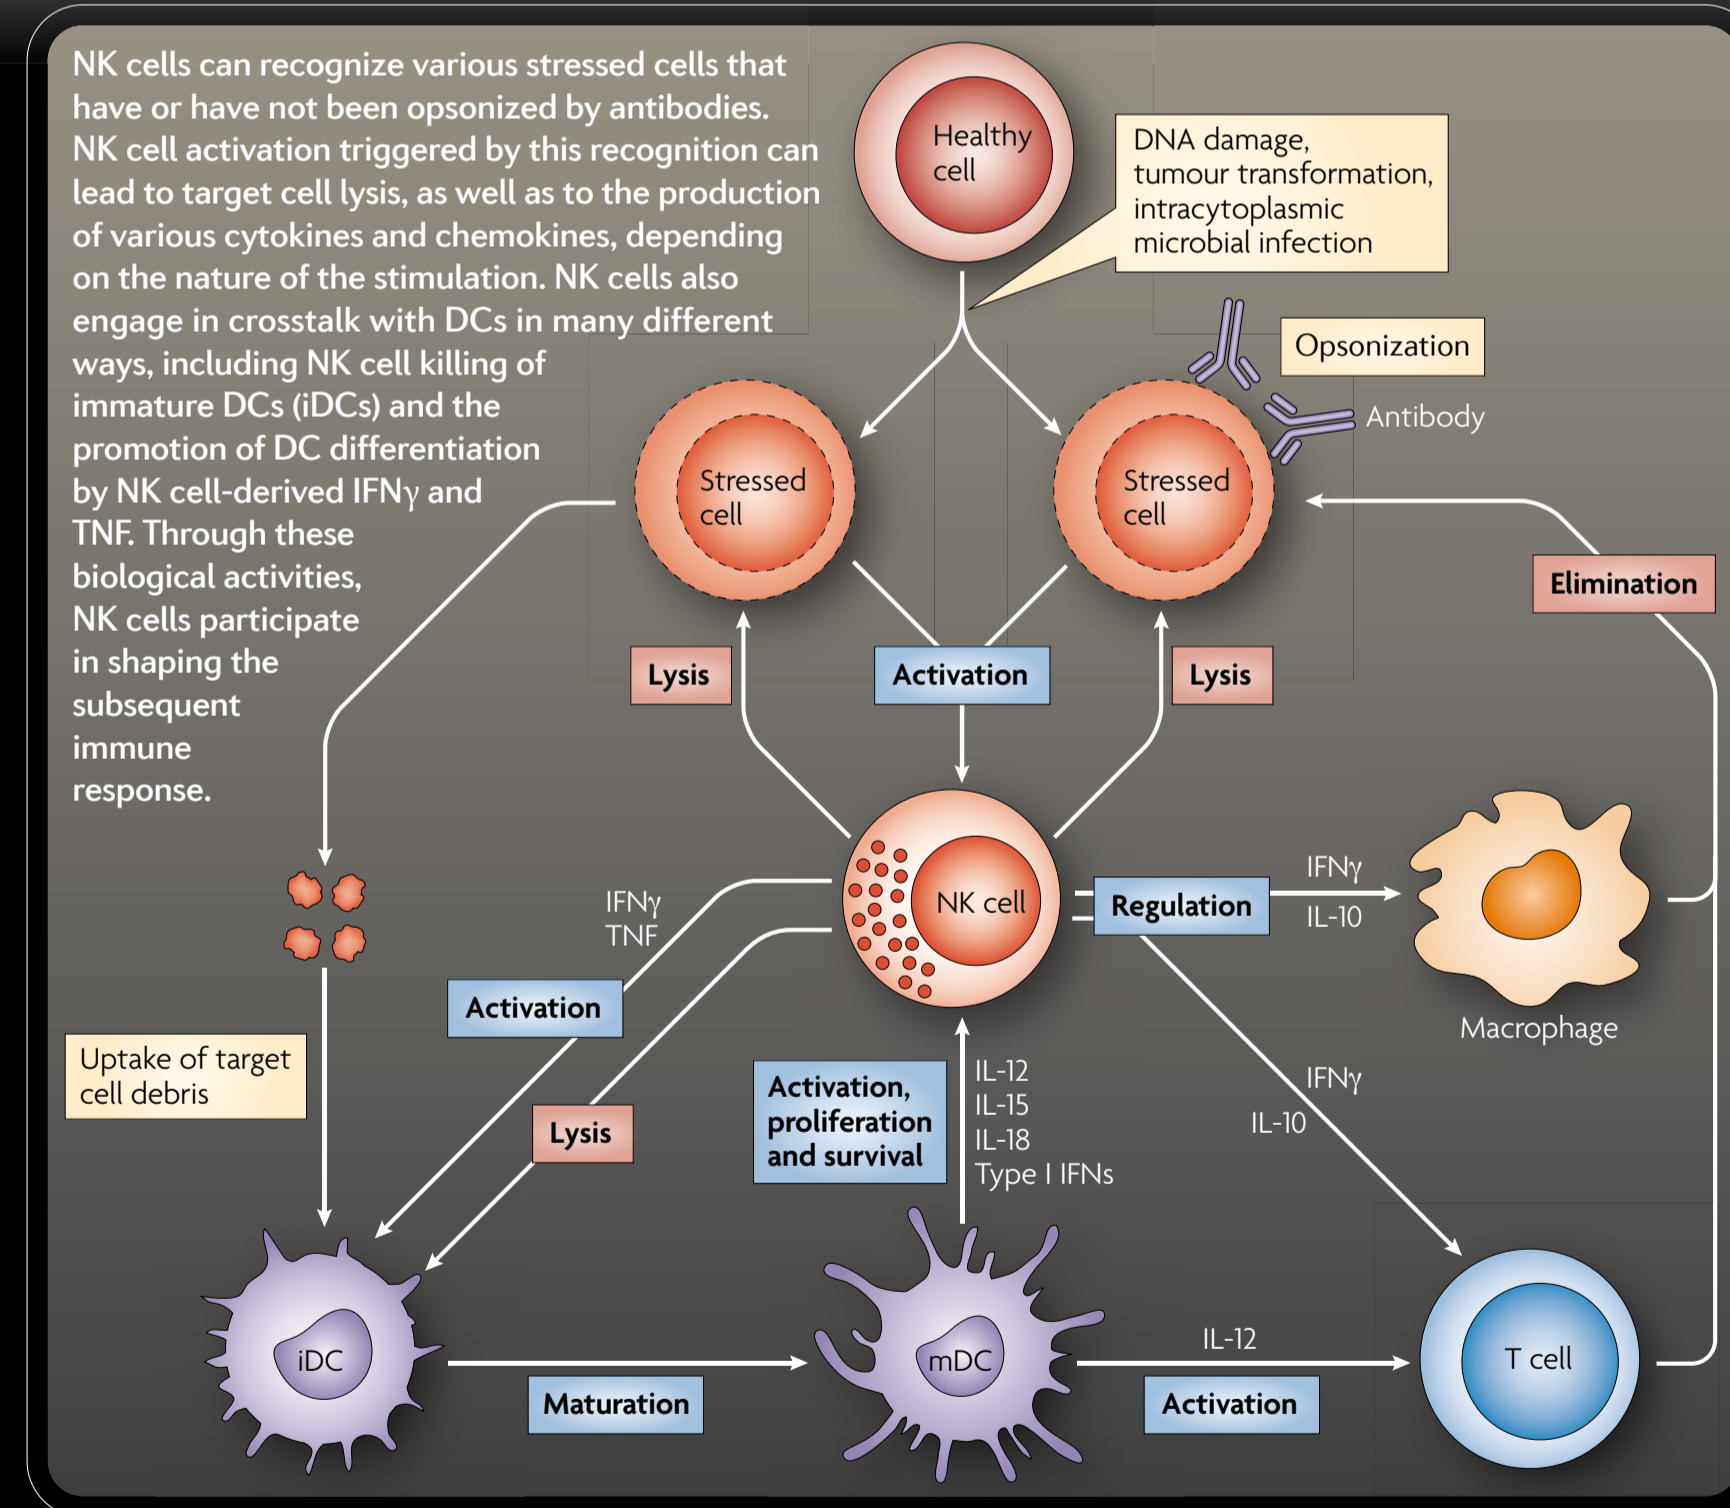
NK cells can recognize various stressed cells that have or have not been opsonized by antibodies. NK cell activation triggered by this recognition can lead to target cell lysis, as well as to the production of various cytokines and chemokines, depending on the nature of the stimulation. NK cells also engage in crosstalk with DCs in many different ways, including NK cell killing of immature DCs (iDCs) and the promotion of DC differentiation by NK cell-derived IFNγ and TNF. Through these biological activities, NK cells participate in shaping the subsequent immune response.

Healthy cell

DNA damage, tumour transformation, intracytoplasmic microbial infection

Opsonization

Antibody

Stressed cell

Stressed cell

Elimination

Lysis

Activation

Lysis

NK cell

Regulation

IFNγ

IL-10

Macrophage

IFNγ
TNF

Activation

Uptake of target cell debris

Lysis

Activation, proliferation and survival

IL-12
IL-15
IL-18
Type I IFNs

IFNγ

IL-10

iDC

Maturation

mDC

IL-12

Activation

T cell